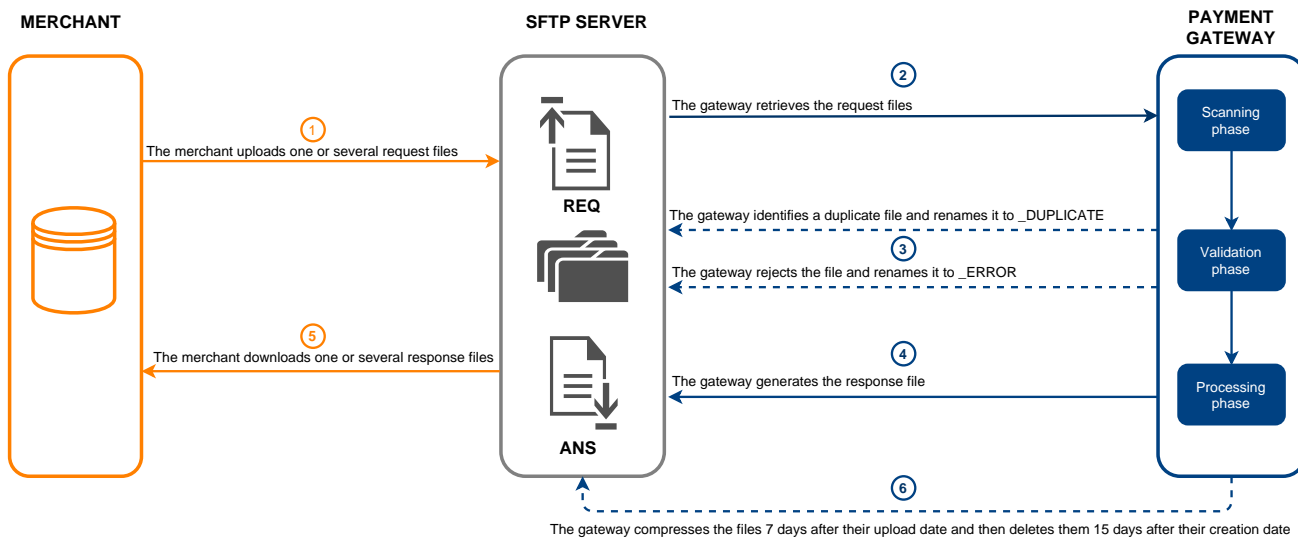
MERCHANT

SFTP SERVER

PAYMENT GATEWAY

1
The merchant uploads one or several request files

2
The gateway retrieves the request files

Scanning phase

REQ

The gateway identifies a duplicate file and renames it to _DUPLICATE

3
The gateway rejects the file and renames it to _ERROR

Validation phase

5
The merchant downloads one or several response files

4
The gateway generates the response file

Processing phase

ANS

6
The gateway compresses the files 7 days after their upload date and then deletes them 15 days after their creation date